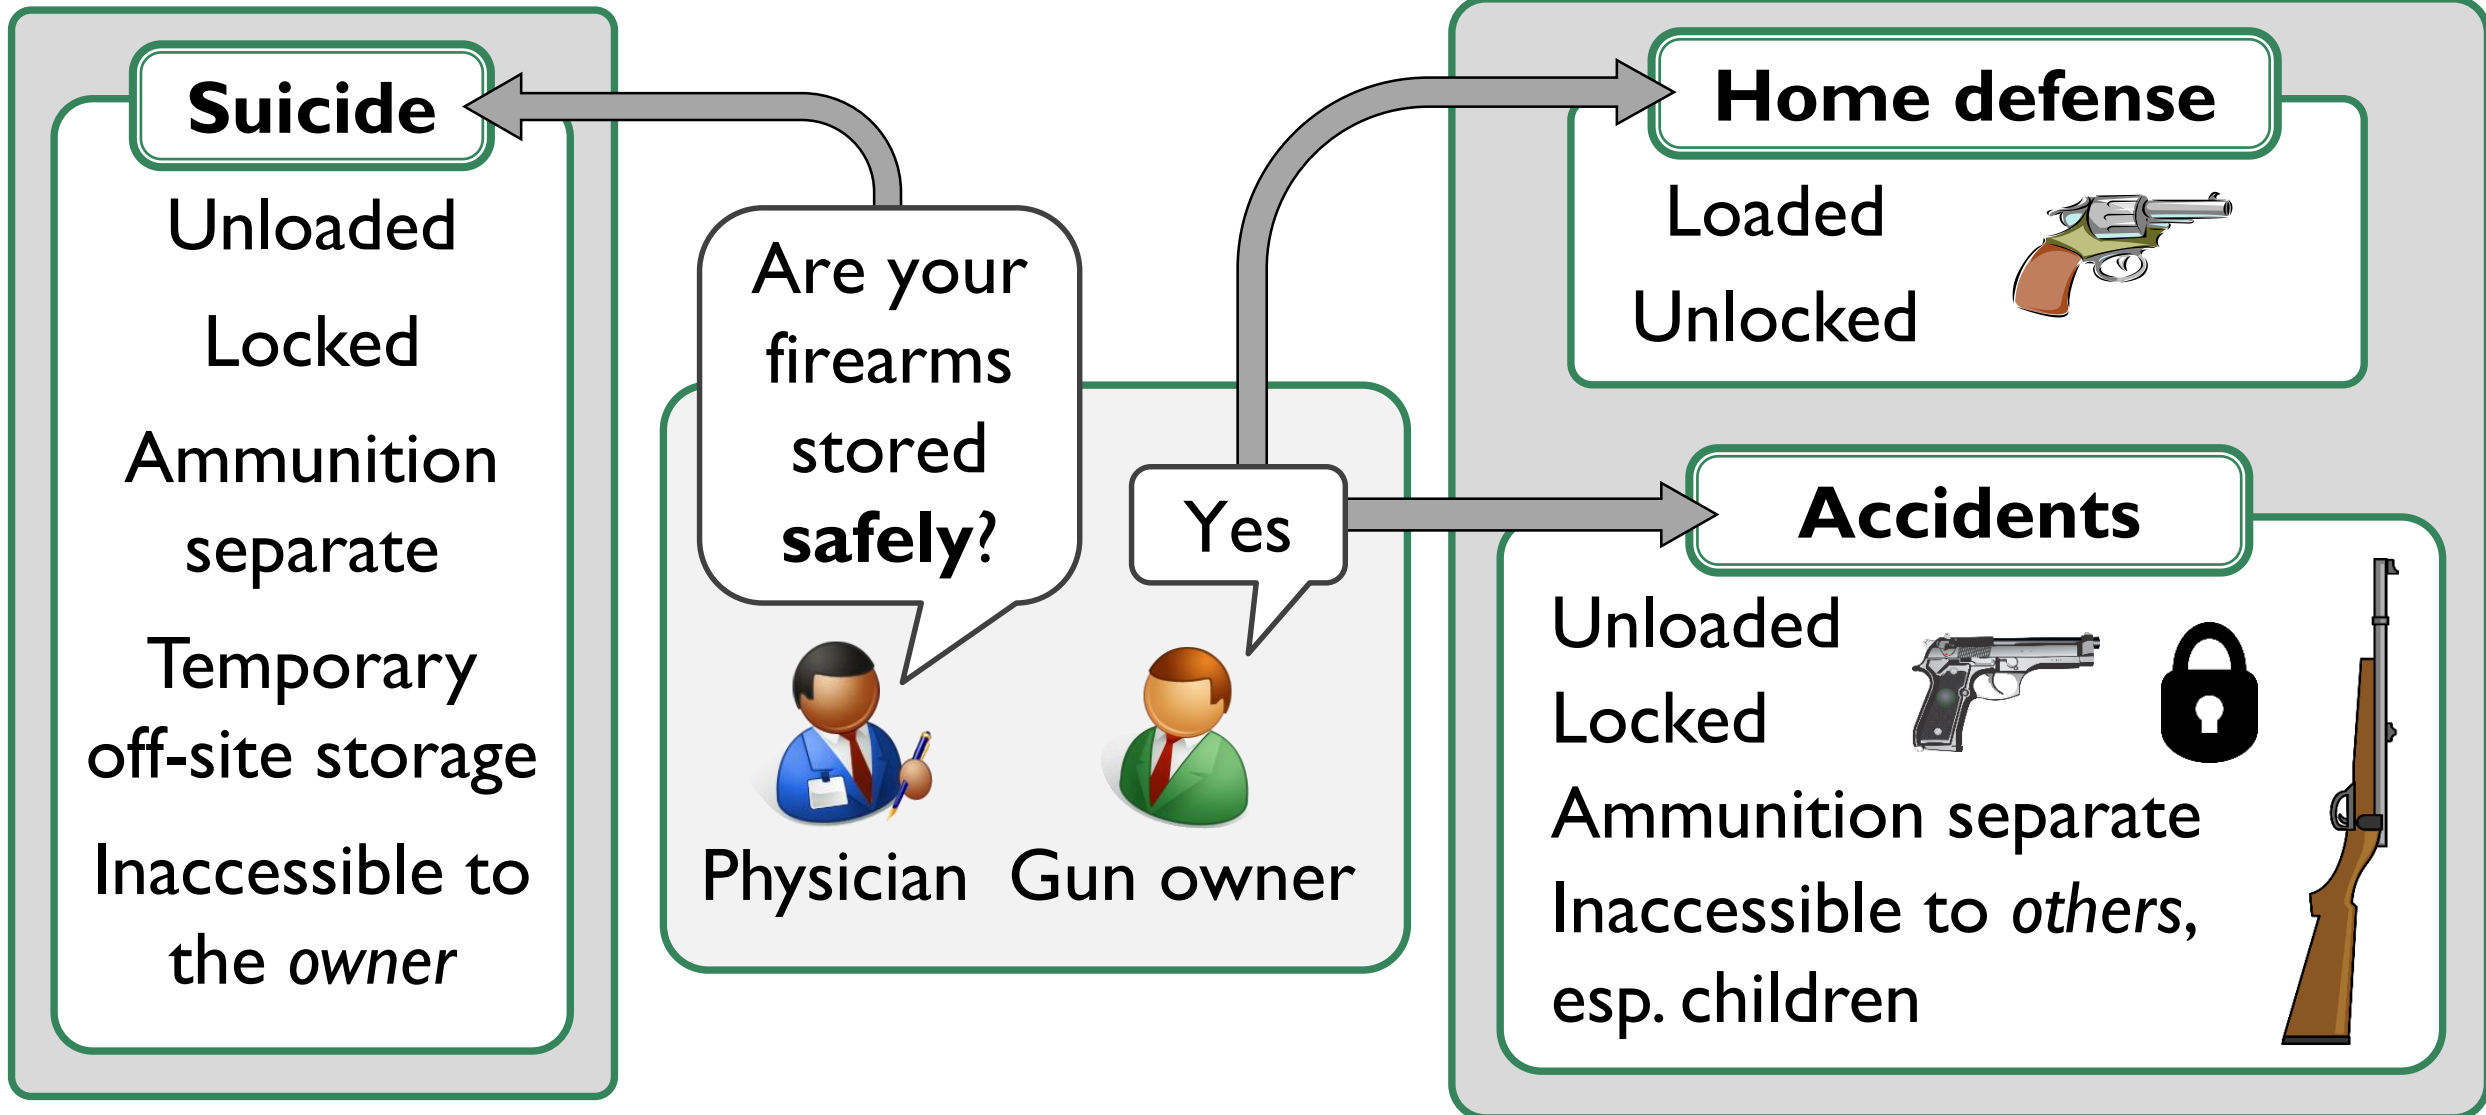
Suicide

Unloaded

Locked

Ammunition separate

Temporary off-site storage

Inaccessible to the owner

Are your firearms stored **safely**?

Yes

Physician

Gun owner

Home defense

Loaded

Unlocked

Accidents

Unloaded

Locked

Ammunition separate

Inaccessible to *others*, esp. children